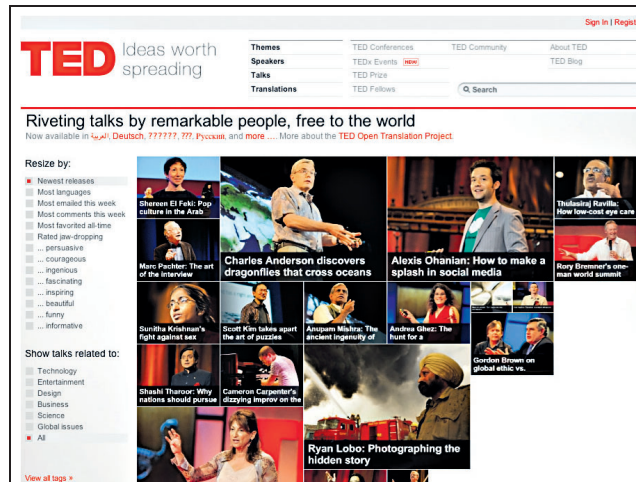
Sign in | Regist

TED Ideas worth spreading

Themes
Speakers
Talks
Translations

TED Conferences
TEDx Events NEW
TED Prize
TED Fellows

TED Community

About TED
TED Blog

Search

Riveting talks by remarkable people, free to the world

Now available in العربية, Deutsch, ??????, ???, Русский, and more .... More about the TED Open Translation Project.

Resize by:

Newest releases
Most languages
Most emailed this week
Most comments this week
Most favorited all-time
Rated jaw-dropping
... persuasive
... courageous
... ingenious
... fascinating
... inspiring
... beautiful
... funny
... informative

Show talks related to:

Technology
Entertainment
Design
Business
Science
Global issues
All

View all tags »

Shereen El Feki: Pop culture in the Arab

Charles Anderson discovers dragonflies that cross oceans

Alexis Ohanian: How to make a splash in social media

Thulasiraj Ravilla: How low-cost eye care

Marc Pachter: The art of the interview

Rory Bremner's one-man world summit

Sunitha Krishnan's fight against sex

Scott Kim takes apart the art of puzzles

Anupam Mishra: The ancient ingenuity of

Andrea Ghez: The hunt for a

Gordon Brown on global ethic vs.

Shashi Tharoor: Why nations should pursue

Cameron Carpenter's dizzying improv on the

Ryan Lobo: Photographing the hidden story